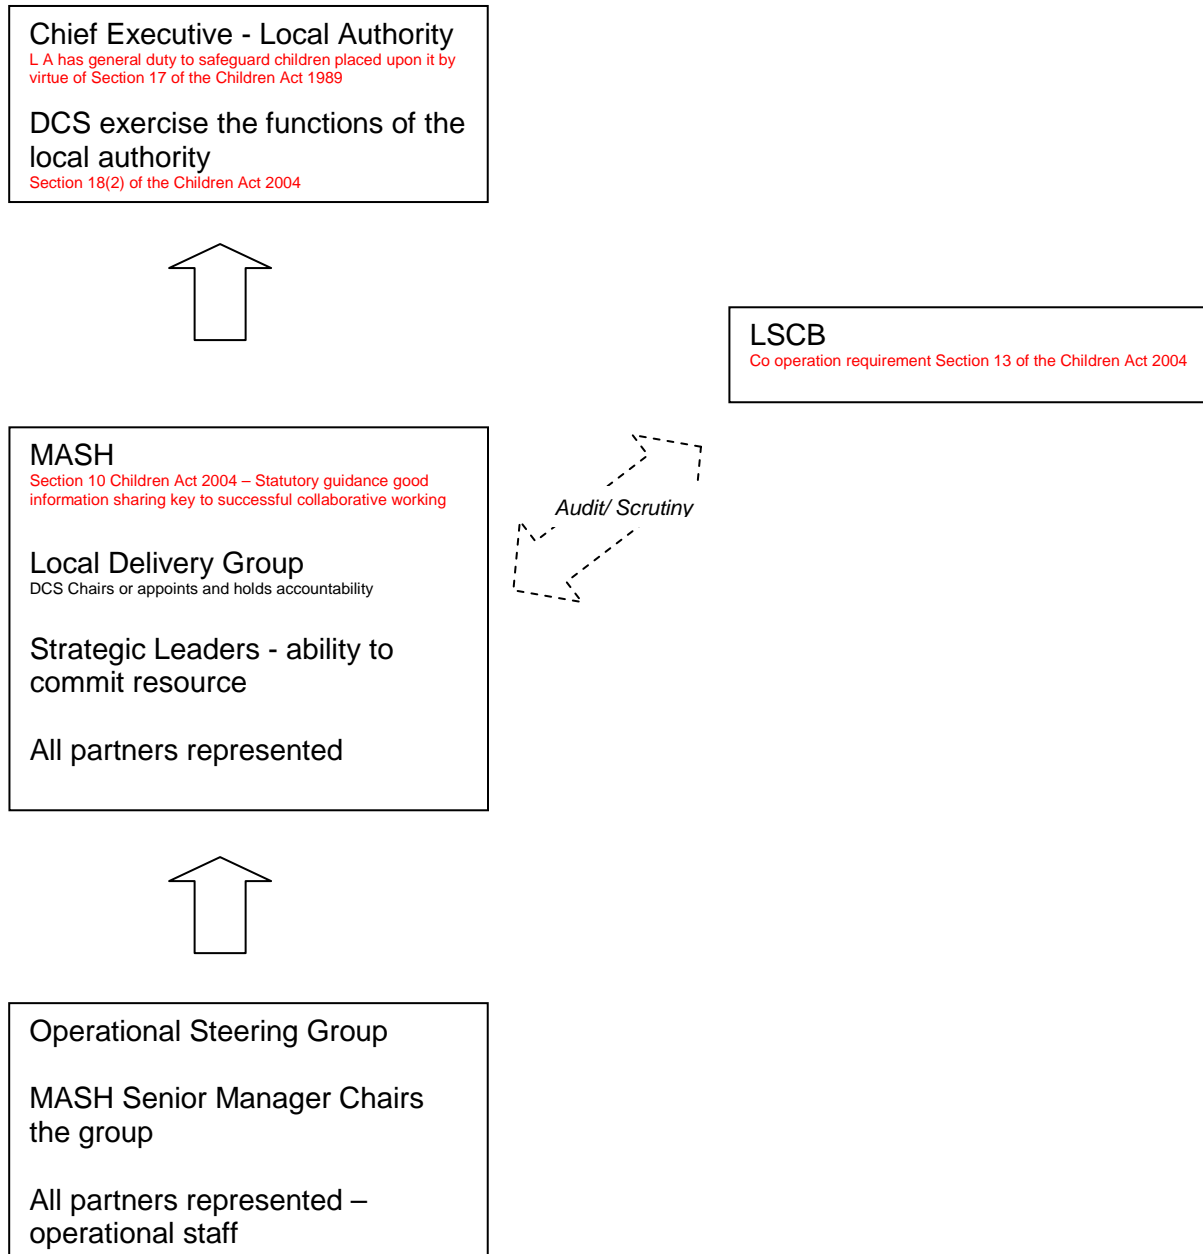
Chief Executive - Local Authority
L A has general duty to safeguard children placed upon it by virtue of Section 17 of the Children Act 1989

DCS exercise the functions of the local authority
Section 18(2) of the Children Act 2004

LSCB
Co operation requirement Section 13 of the Children Act 2004

MASH
Section 10 Children Act 2004 – Statutory guidance good information sharing key to successful collaborative working

Local Delivery Group
DCS Chairs or appoints and holds accountability

Strategic Leaders - ability to commit resource

All partners represented

Audit/ Scrutiny

Operational Steering Group

MASH Senior Manager Chairs the group

All partners represented – operational staff